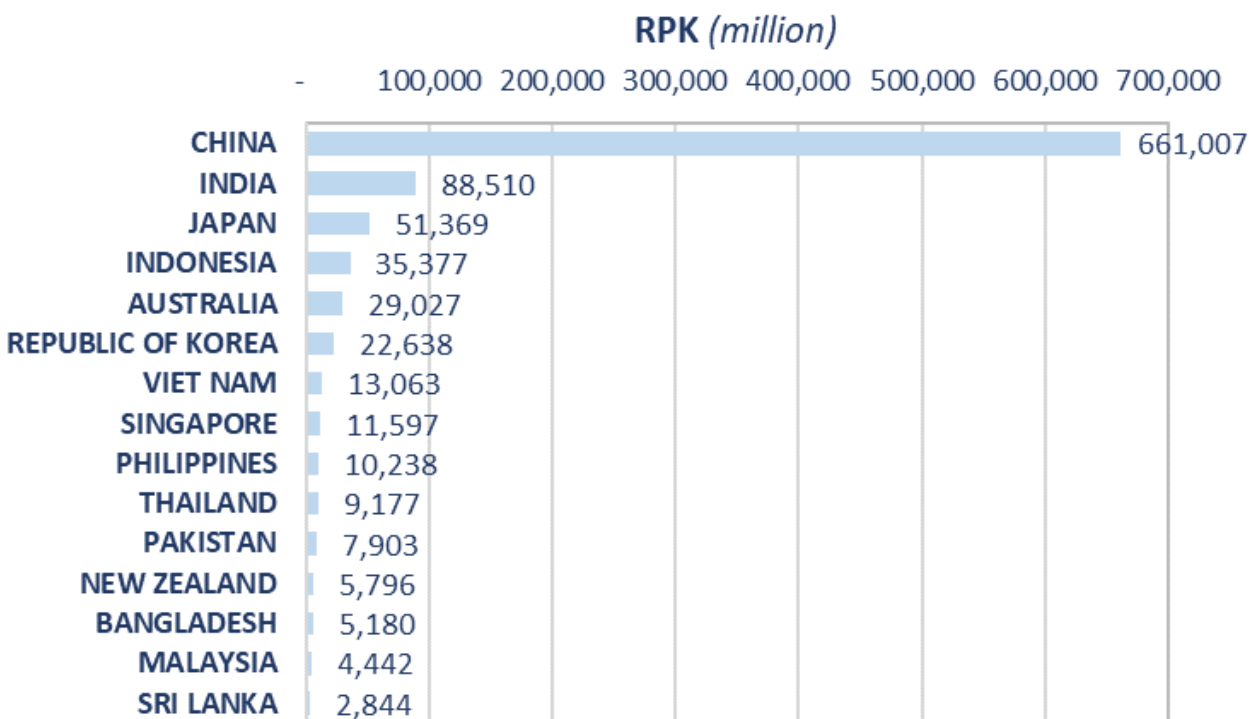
RPK (million)

- 100,000 200,000 300,000 400,000 500,000 600,000 700,000

| Country | RPK |
|---|---|
| CHINA | 661,007 |
| INDIA | 88,510 |
| JAPAN | 51,369 |
| INDONESIA | 35,377 |
| AUSTRALIA | 29,027 |
| REPUBLIC OF KOREA | 22,638 |
| VIET NAM | 13,063 |
| SINGAPORE | 11,597 |
| PHILIPPINES | 10,238 |
| THAILAND | 9,177 |
| PAKISTAN | 7,903 |
| NEW ZEALAND | 5,796 |
| BANGLADESH | 5,180 |
| MALAYSIA | 4,442 |
| SRI LANKA | 2,844 |